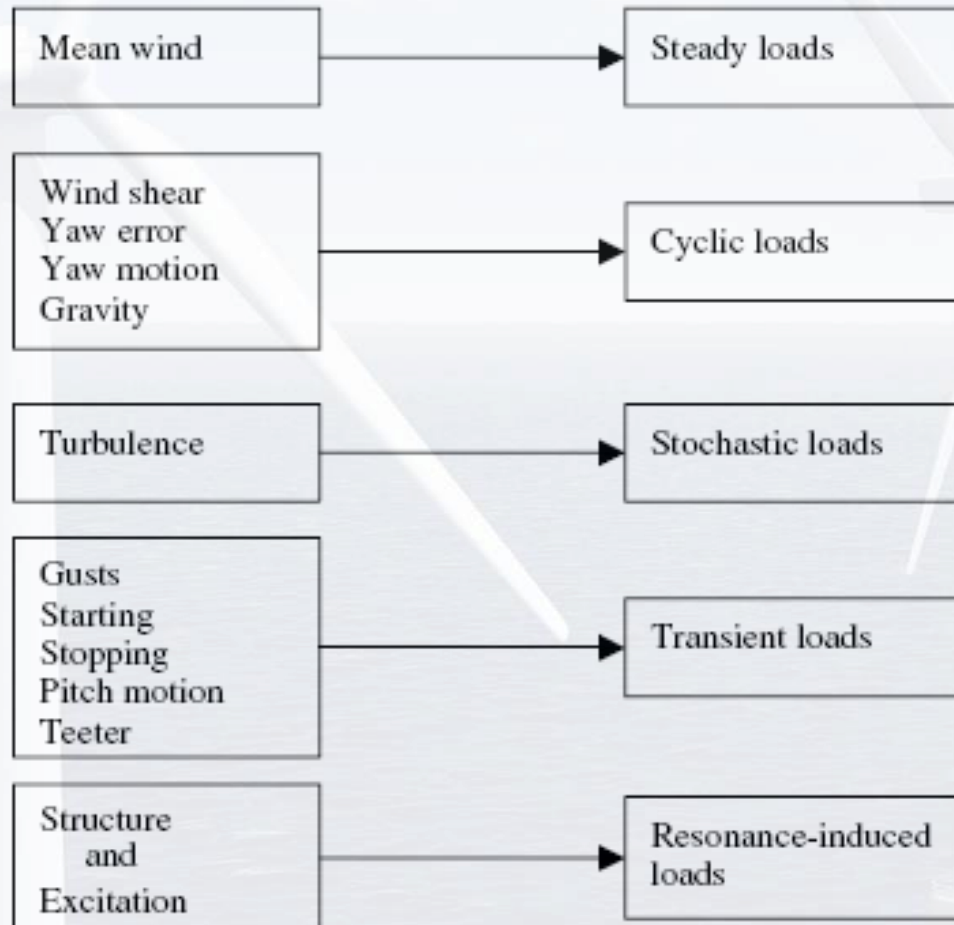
Mean wind

Steady loads

Wind shear
Yaw error
Yaw motion
Gravity

Cyclic loads

Turbulence

Stochastic loads

Gusts
Starting
Stopping
Pitch motion
Teeter

Transient loads

Structure
and
Excitation

Resonance-induced loads